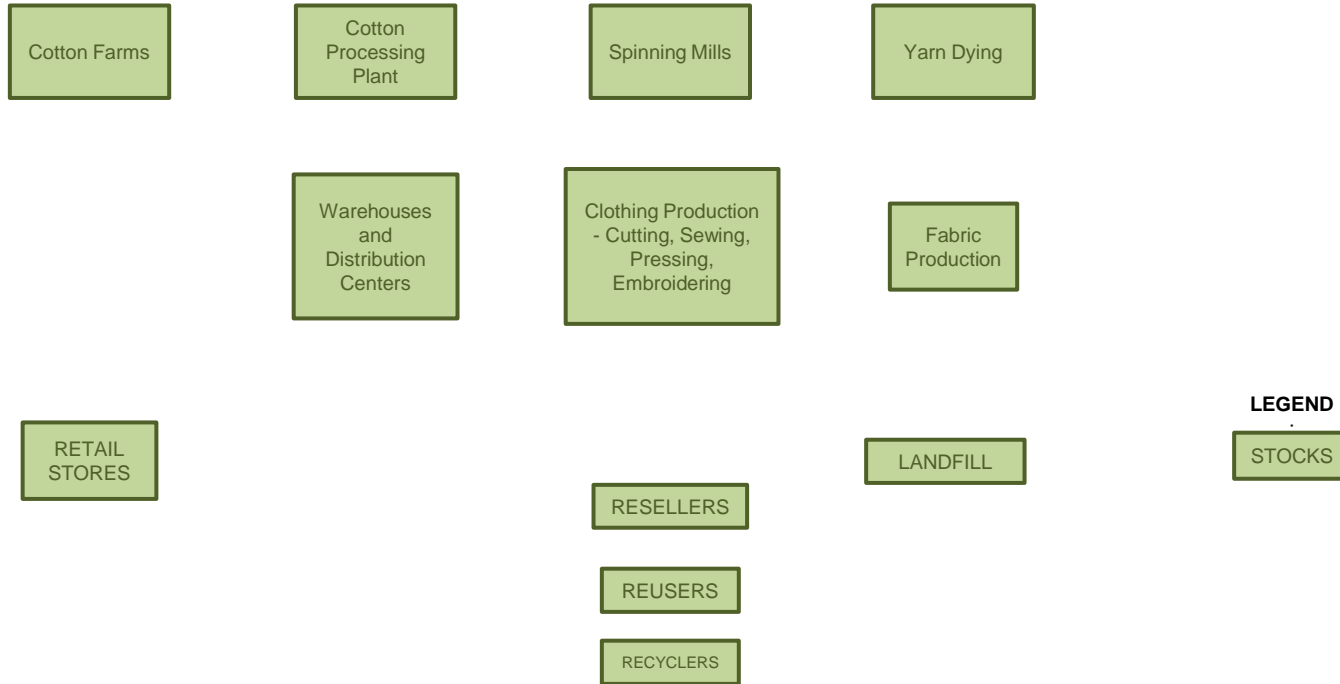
Cotton Farms

Cotton Processing Plant

Spinning Mills

Yarn Dying

Warehouses and Distribution Centers

Clothing Production - Cutting, Sewing, Pressing, Embroidering

Fabric Production

LEGEND

RETAIL STORES

LANDFILL

STOCKS

RESELLERS

REUSERS

RECYCLERS